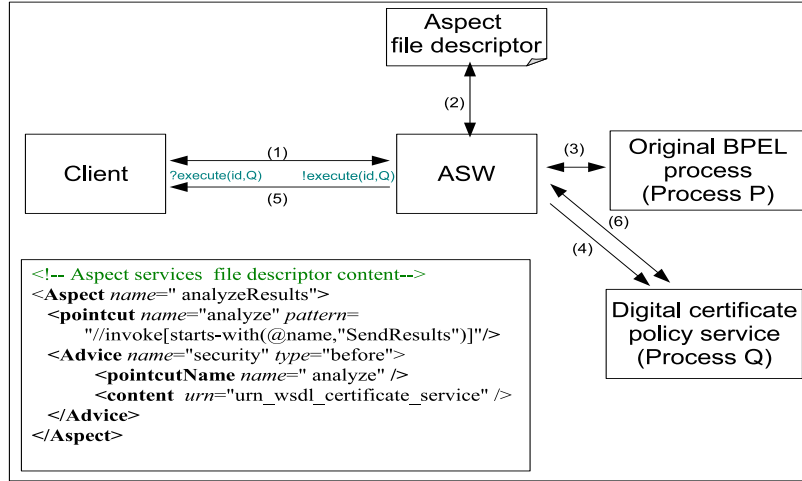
Aspect file descriptor

(2)

Client

(1)

?execute(id,Q)

!execute(id,Q)

(5)

ASW

(3)

Original BPEL process (Process P)

(6)

(4)

Digital certificate policy service (Process Q)

<!-- Aspect services file descriptor content-->
<Aspect name=" analyzeResults">
<pointcut name="analyze" pattern=
"//invoke[starts-with(@name,"SendResults")]"/>
<Advice name="security" type="before">
<pointcutName name=" analyze" />
<content urn="urn_wsdl_certificate_service" />
</Advice>
</Aspect>